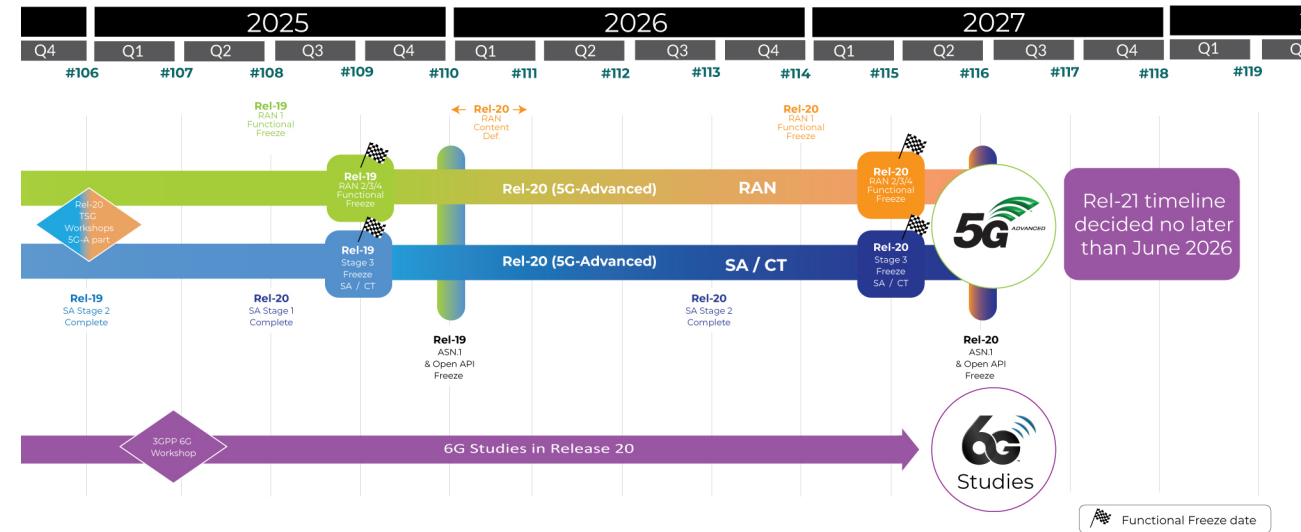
2025 2026 2027

Q4 Q1 Q2 Q3 Q4 Q1 Q2 Q3 Q4 Q1 Q2 Q3 Q4 Q1

#106 #107 #108 #109 #110 #111 #112 #113 #114 #115 #116 #117 #118 #119

Rel-19
RAN 1
Functional
Freeze

Rel-20
RAN
Content
Def

Rel-20
RAN 1
Functional
Freeze

Rel-20
TSG
Workshops
5G-A part

Rel-19
RAN 2/3/4
Functional
Freeze

Rel-20 (5G-Advanced)

RAN

Rel-20
RAN 2/3/4
Functional
Freeze

5G ADVANCED

Rel-21 timeline decided no later than June 2026

Rel-19
Stage 3
Freeze
SA / CT

Rel-20 (5G-Advanced)

SA / CT

Rel-20
Stage 3
Freeze
SA / CT

Rel-19
SA Stage 2
Complete

Rel-20
SA Stage 1
Complete

Rel-20
SA Stage 2
Complete

Rel-19
ASN.1
& Open API
Freeze

Rel-20
ASN.1
& Open API
Freeze

3GPP 6G
Workshop

6G Studies in Release 20

6G
Studies

Functional Freeze date